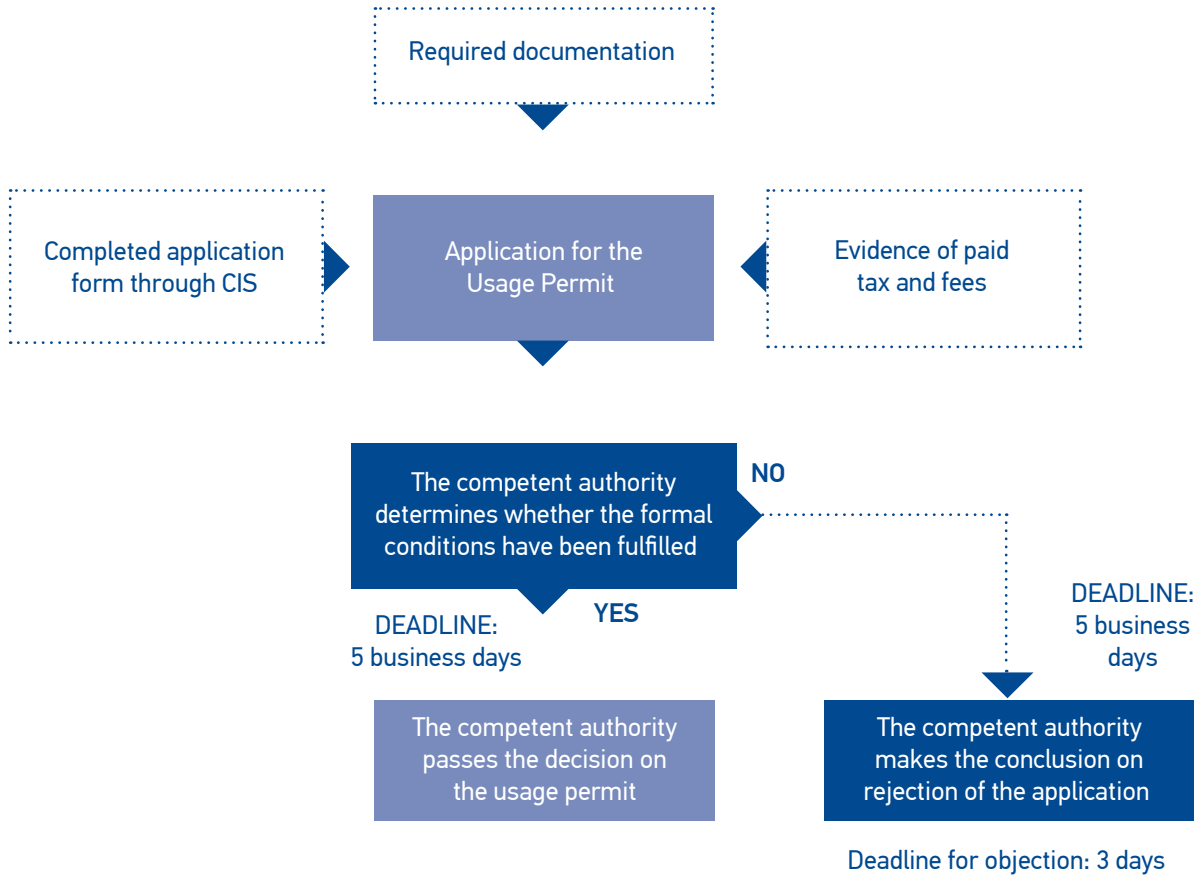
Required documentation

Completed application form through CIS

Application for the Usage Permit

Evidence of paid tax and fees

The competent authority determines whether the formal conditions have been fulfilled

NO

YES

DEADLINE: 5 business days

DEADLINE: 5 business days

The competent authority passes the decision on the usage permit

The competent authority makes the conclusion on rejection of the application

Deadline for objection: 3 days